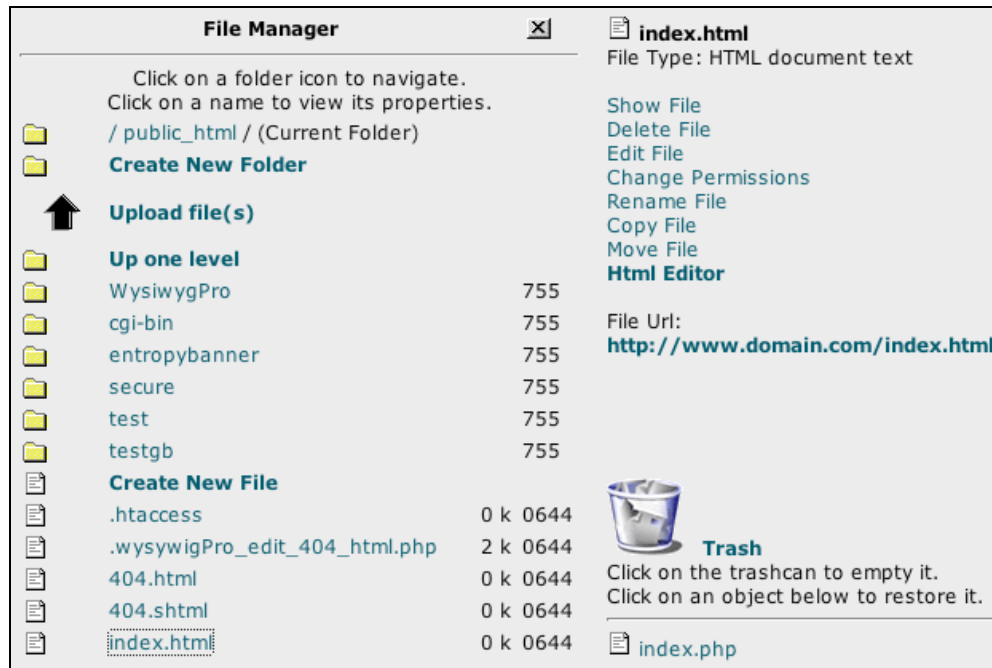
File Manager

Click on a folder icon to navigate.
Click on a name to view its properties.

/ public_html / (Current Folder)

Create New Folder

Upload file(s)

Up one level

| | | |
|---|---|---|
| WysiwygPro | | 755 |
| cgi-bin | | 755 |
| entropybanner | | 755 |
| secure | | 755 |
| test | | 755 |
| testgb | | 755 |
| Create New File | | |
| .htaccess | 0 k | 0644 |
| .wysywigPro_edit_404_html.php | 2 k | 0644 |
| 404.html | 0 k | 0644 |
| 404.shtml | 0 k | 0644 |
| index.html | 0 k | 0644 |

index.html
File Type: HTML document text

Show File
Delete File
Edit File
Change Permissions
Rename File
Copy File
Move File
Html Editor

File Url:
http://www.domain.com/index.html

Trash
Click on the trashcan to empty it.
Click on an object below to restore it.

index.php